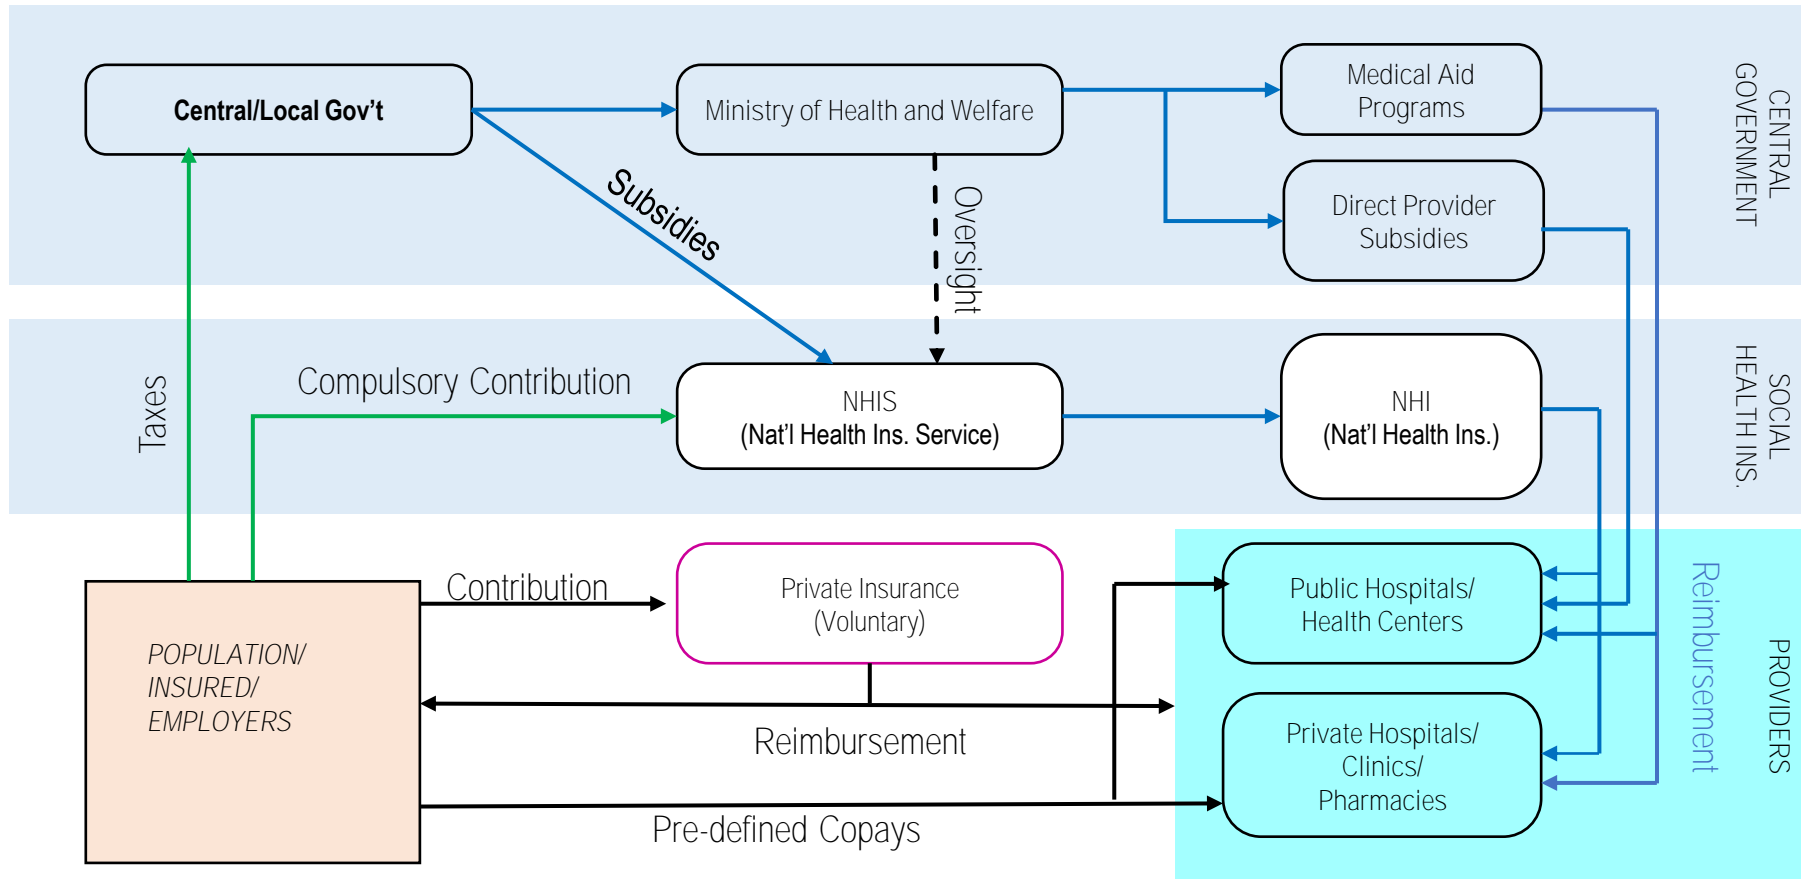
Central/Local Gov't

Ministry of Health and Welfare

Medical Aid Programs

Direct Provider Subsidies

CENTRAL GOVERNMENT

Subsidies

Oversight

Taxes

Compulsory Contribution

NHIS
(Nat'l Health Ins. Service)

NHI
(Nat'l Health Ins.)

SOCIAL HEALTH INS.

Contribution

Private Insurance
(Voluntary)

Public Hospitals/
Health Centers

Reimbursement

PROVIDERS

POPULATION/
INSURED/
EMPLOYERS

Reimbursement

Private Hospitals/
Clinics/
Pharmacies

Pre-defined Copays